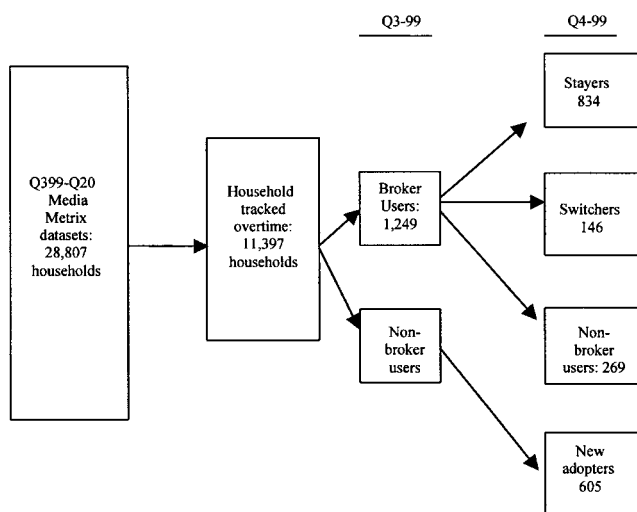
Q3-99

Q4-99

Q399-Q20 Media Metrix datasets: 28,807 households

Household tracked overtime: 11,397 households

Broker Users: 1,249

Non-broker users

Stayers 834

Switchers 146

Non-broker users: 269

New adopters 605